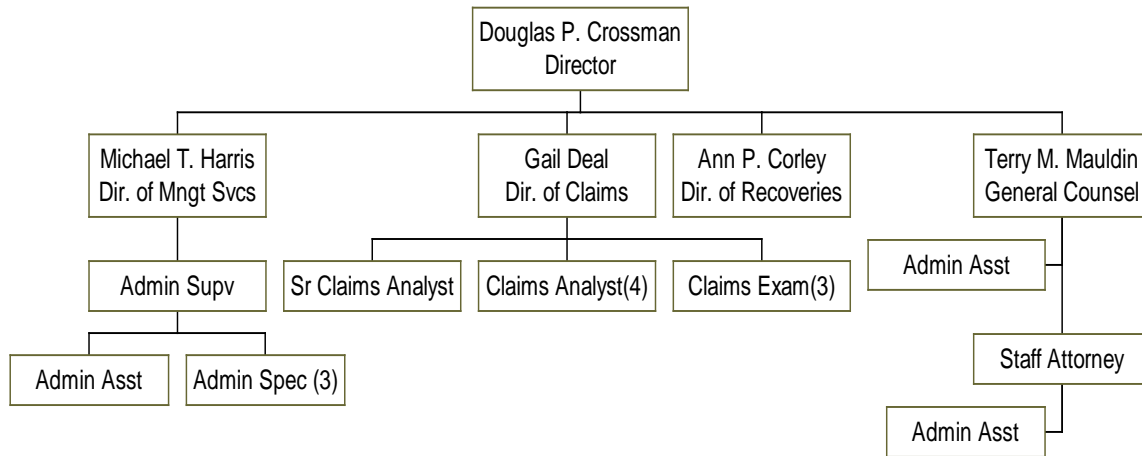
Douglas P. Crossman
Director

Michael T. Harris
Dir. of Mngt Svcs

Gail Deal
Dir. of Claims

Ann P. Corley
Dir. of Recoveries

Terry M. Mauldin
General Counsel

Admin Supv

Sr Claims Analyst

Claims Analyst(4)

Claims Exam(3)

Admin Asst

Admin Asst

Admin Spec (3)

Staff Attorney

Admin Asst